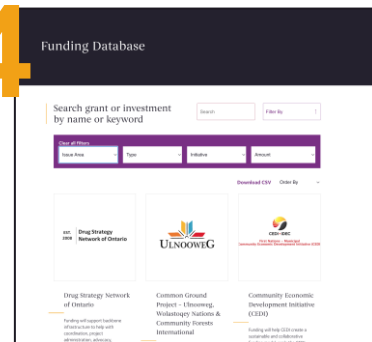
Funding Database

Search grant or investment by name or keyword

Search

Filter By

Clear all filters

Issue Area

Type

Initiative

Amount

Download CSV

Order By

EST. 2008 Drug Strategy Network of Ontario

ULNOOWEG

CEDI • IDEC

First Nations – Municipal Community Economic Development Initiative (CEDI)

Drug Strategy Network of Ontario

Funding will support backbone infrastructure to help with coordination, project administration, advocacy,

Common Ground Project – Ulnooweg, Wolastoqey Nations & Community Forests International

Community Economic Development Initiative (CEDI)

Funding will help CEDI create a sustainable and collaborative